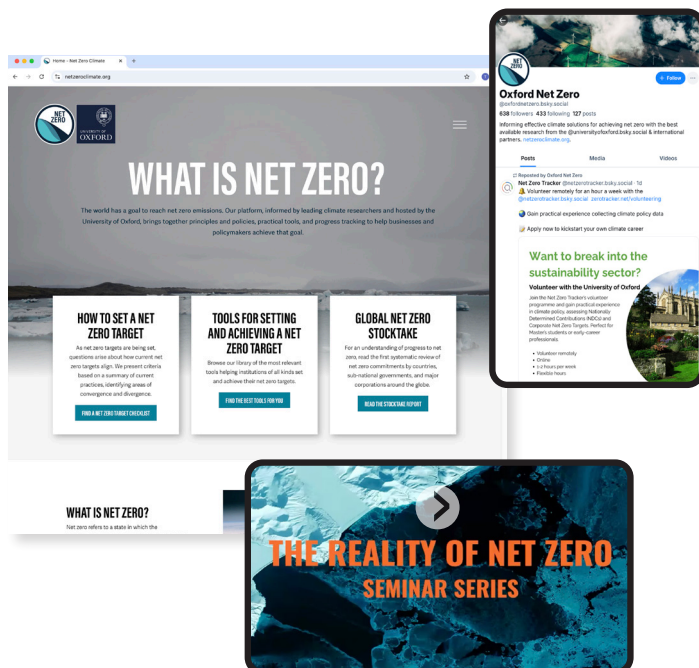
Home - Net Zero Climate

netzeroclimate.org

NET ZERO

UNIVERSITY OF OXFORD

WHAT IS NET ZERO?

The world has a goal to reach net zero emissions. Our platform, informed by leading climate researchers and hosted by the University of Oxford, brings together principles and policies, practical tools, and progress tracking to help businesses and policymakers achieve that goal.

HOW TO SET A NET ZERO TARGET

As net zero targets are being set, questions arise about how current net zero targets align. We present criteria based on a summary of current practices, identifying areas of convergence and divergence.

FIND A NET ZERO TARGET CHECKLIST

TOOLS FOR SETTING AND ACHIEVING A NET ZERO TARGET

Browse our library of the most relevant tools helping institutions of all kinds set and achieve their net zero targets.

FIND THE BEST TOOLS FOR YOU

GLOBAL NET ZERO STOCKTAKE

For an understanding of progress to net zero, read the first systematic review of net zero commitments by countries, sub-national governments, and major corporations around the globe.

READ THE STOCKTAKE REPORT

WHAT IS NET ZERO?

Net zero refers to a state in which the

NET ZERO

+ Follow

Oxford Net Zero

@oxfordnetzero.bsky.social

638 followers 433 following 127 posts

Informing effective climate solutions for achieving net zero with the best available research from the @universityofoxford.bsky.social & international partners. netzeroclimate.org.

Posts Media Videos

Reposted by Oxford Net Zero

Net Zero Tracker @netzerotracker.bsky.social · 1d

Volunteer remotely for an hour a week with the @netzerotracker.bsky.social zerotracker.net/volunteering

Gain practical experience collecting climate policy data

Apply now to kickstart your own climate career

Want to break into the sustainability sector?

Volunteer with the University of Oxford

Join the Net Zero Tracker's volunteer programme and gain practical experience in climate policy, assessing Nationally Determined Contributions (NDCs) and Corporate Net Zero Targets. Perfect for Master's students or early-career professionals.

• Volunteer remotely
• Online
• 1-2 hours per week
• Flexible hours

THE REALITY OF NET ZERO

SEMINAR SERIES